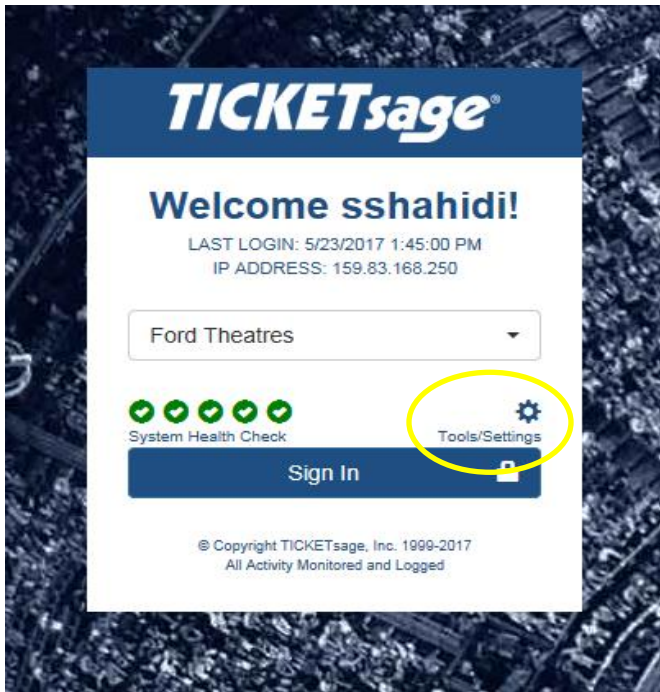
TICKETsage®

Welcome sshahidi!

LAST LOGIN: 5/23/2017 1:45:00 PM
IP ADDRESS: 159.83.168.250

Ford Theatres

System Health Check

Tools/Settings

Sign In

© Copyright TICKETsage, Inc. 1999-2017
All Activity Monitored and Logged